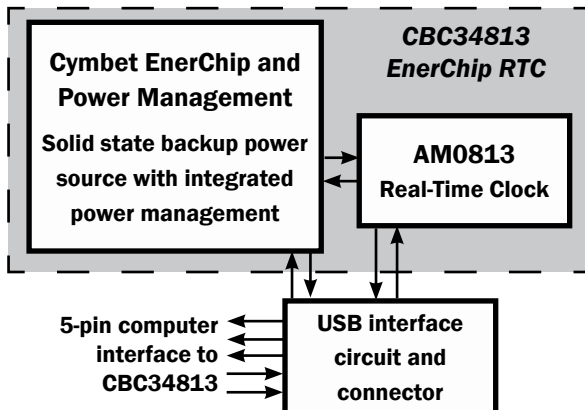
CBC34813
EnerChip RTC

Cymbet EnerChip and Power Management

Solid state backup power source with integrated power management

AM0813
Real-Time Clock

5-pin computer interface to CBC34813

USB interface circuit and connector